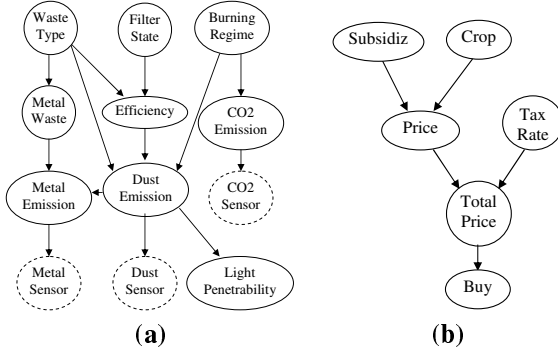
Waste Type

Filter State

Burning Regime

Metal Waste

Efficiency

CO2 Emission

Metal Emission

Dust Emission

CO2 Sensor

Metal Sensor

Dust Sensor

Light Penetrability

(a)

Subsidiz

Crop

Price

Tax Rate

Total Price

Buy

(b)